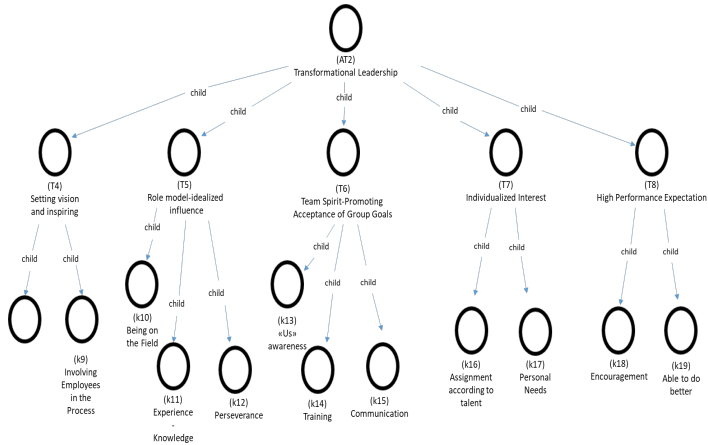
(AT2)
Transformational Leadership

child
child
child
child
child

(T4)
Setting vision and inspiring

(T5)
Role model-idealized influence

(T6)
Team Spirit-Promoting Acceptance of Group Goals

(T7)
Individualized Interest

(T8)
High Performance Expectation

child
child
child
child
child
child
child
child
child
child
child

(k9)
Involving Employees in the Process

(k10)
Being on the Field

(k11)
Experience - Knowledge

(k12)
Perseverance

(k13)
«Us» awareness

(k14)
Training

(k15)
Communication

(k16)
Assignment according to talent

(k17)
Personal Needs

(k18)
Encouragement

(k19)
Able to do better